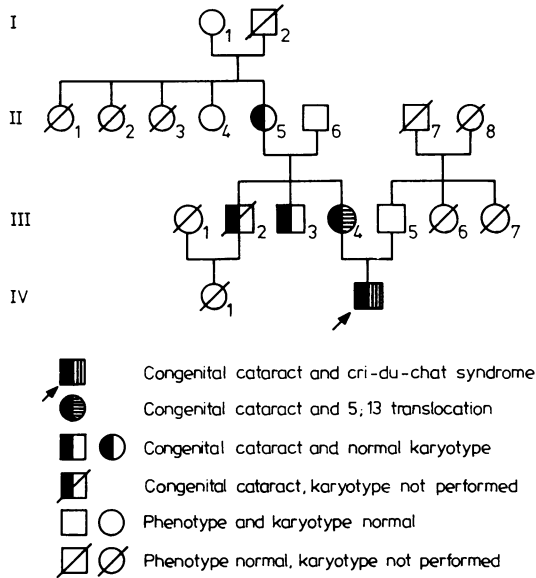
I
1 2

II
1 2 3 4 5 6 7 8

III
1 2 3 4 5 6 7

IV
1

Congenital cataract and cri-du-chat syndrome

Congenital cataract and 5;13 translocation

Congenital cataract and normal karyotype

Congenital cataract, karyotype not performed

Phenotype and karyotype normal

Phenotype normal, karyotype not performed